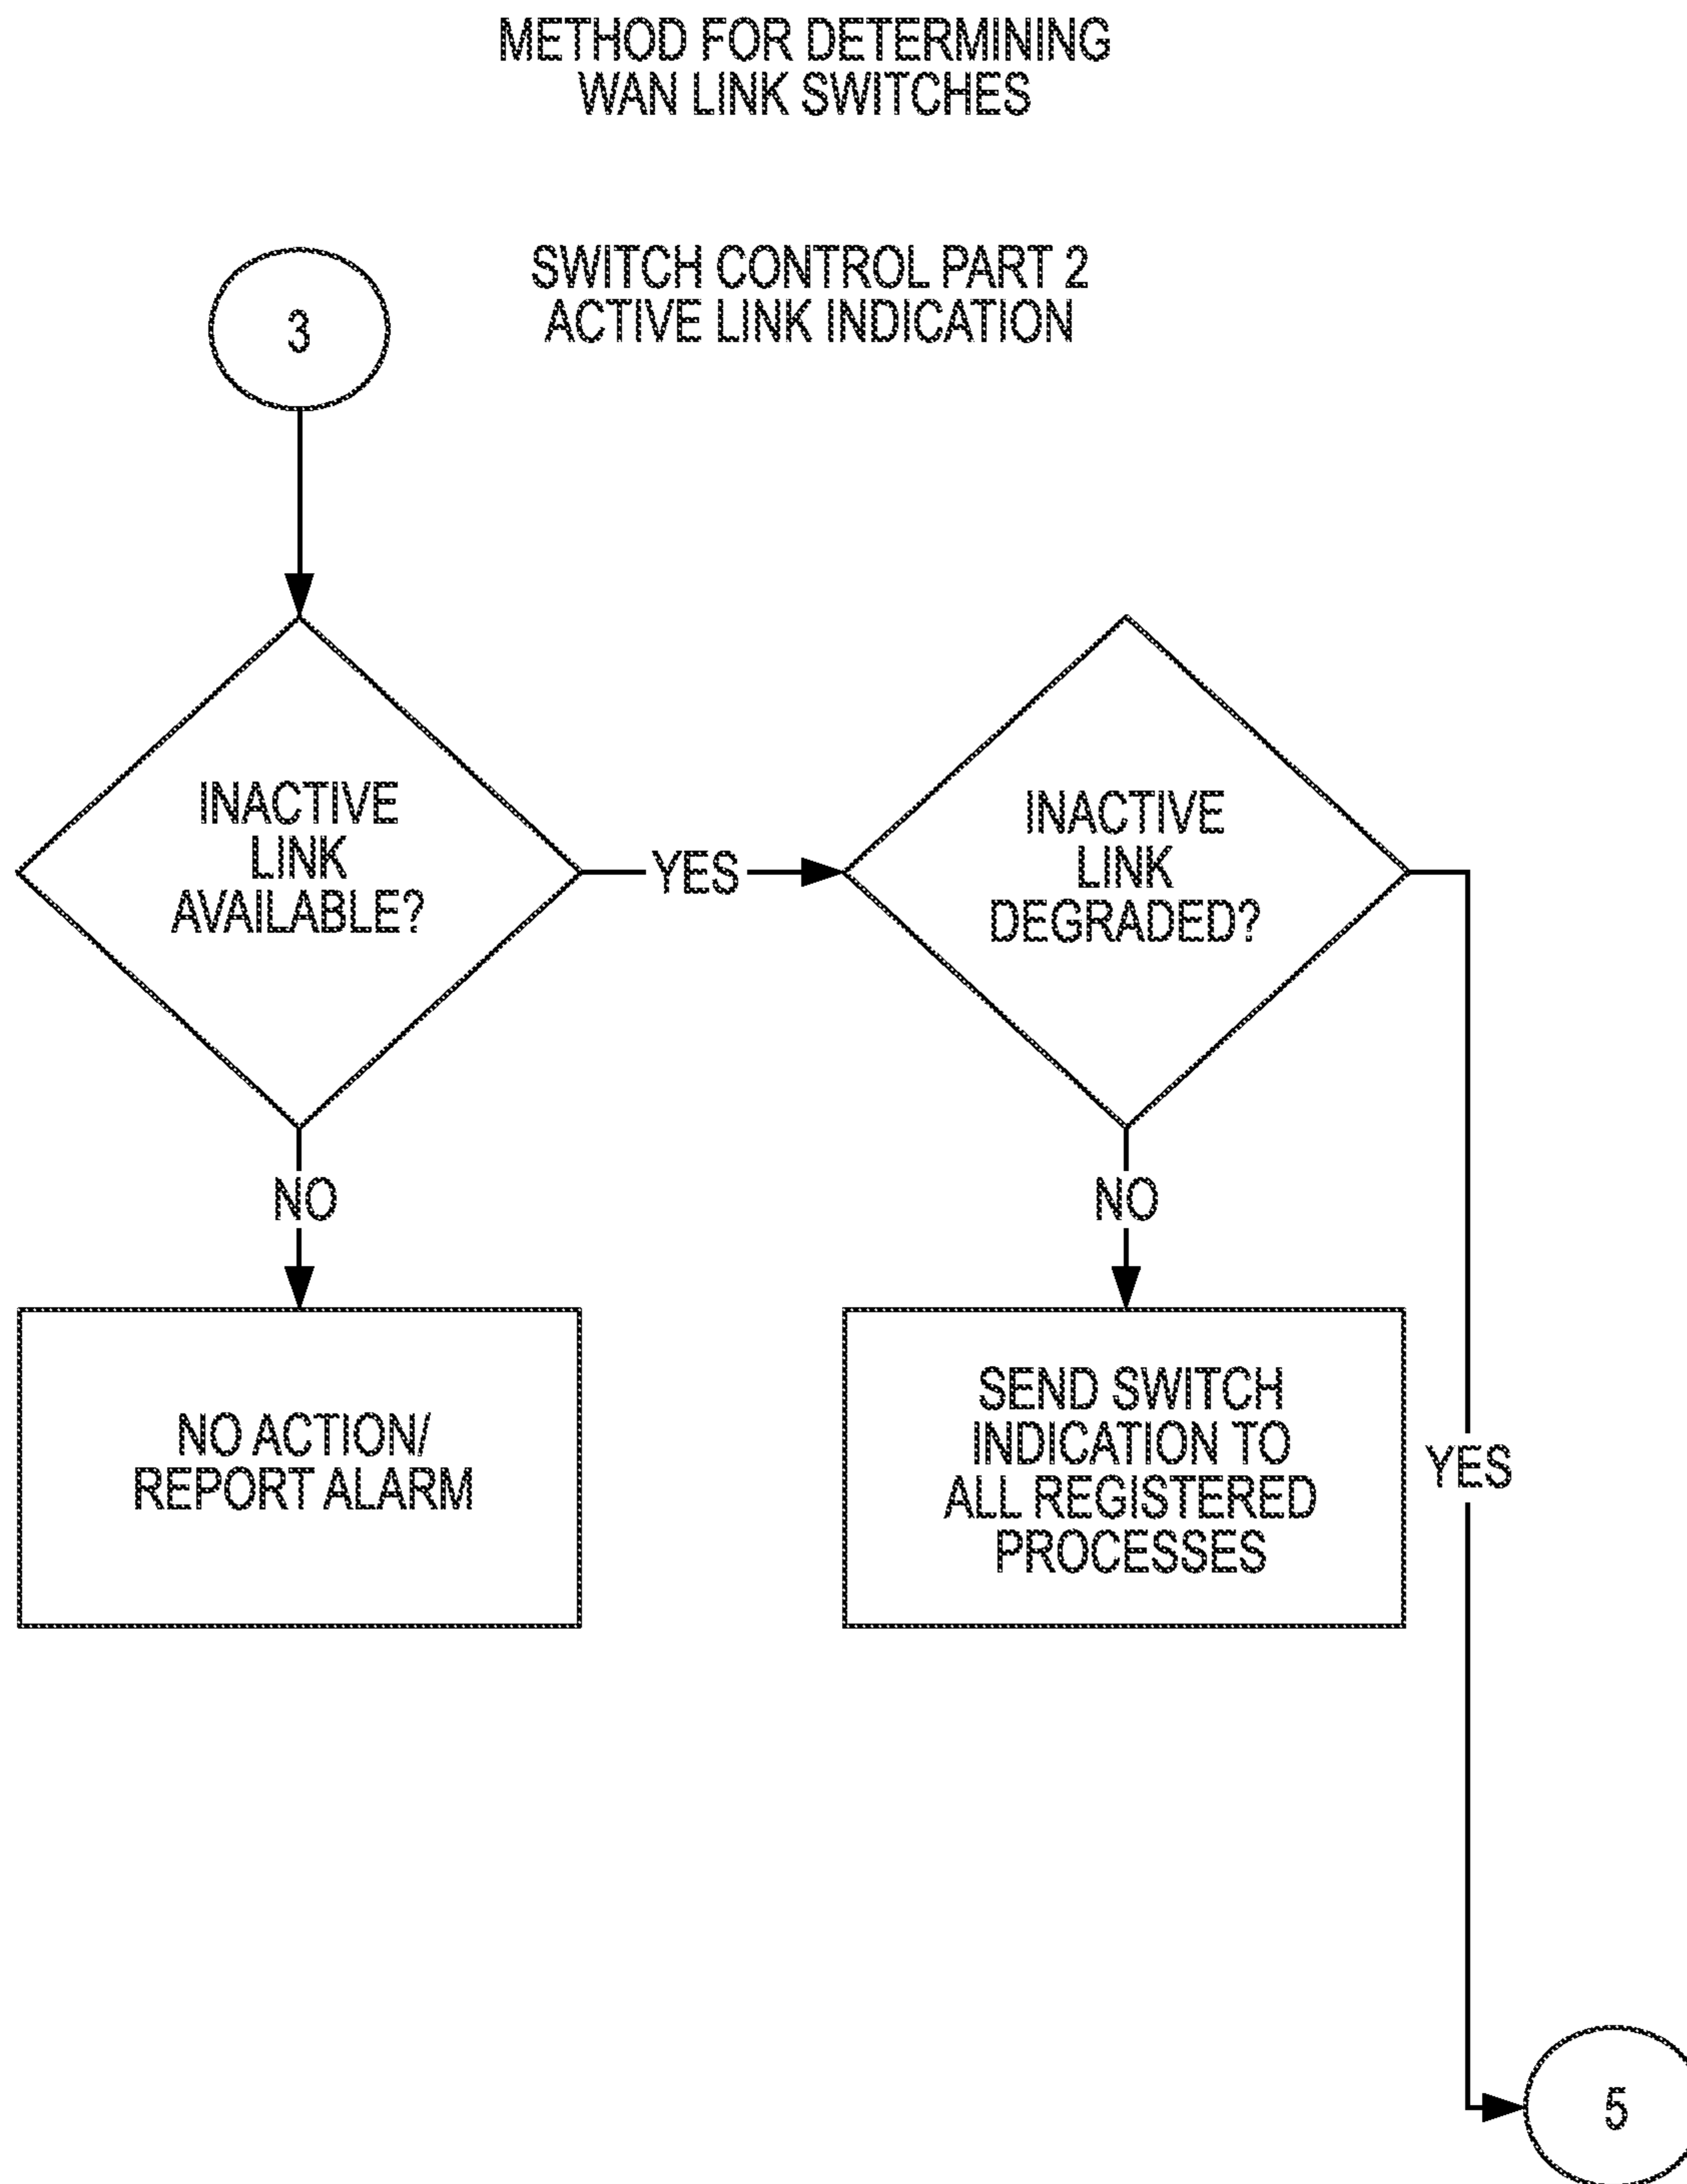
METHOD FOR DETERMINING WAN LINK SWITCHES

SWITCH CONTROL PART 2 ACTIVE LINK INDICATION

3

INACTIVE LINK AVAILABLE?

YES

INACTIVE LINK DEGRADED?

NO

NO

NO ACTION/ REPORT ALARM

SEND SWITCH INDICATION TO ALL REGISTERED PROCESSES

YES

5